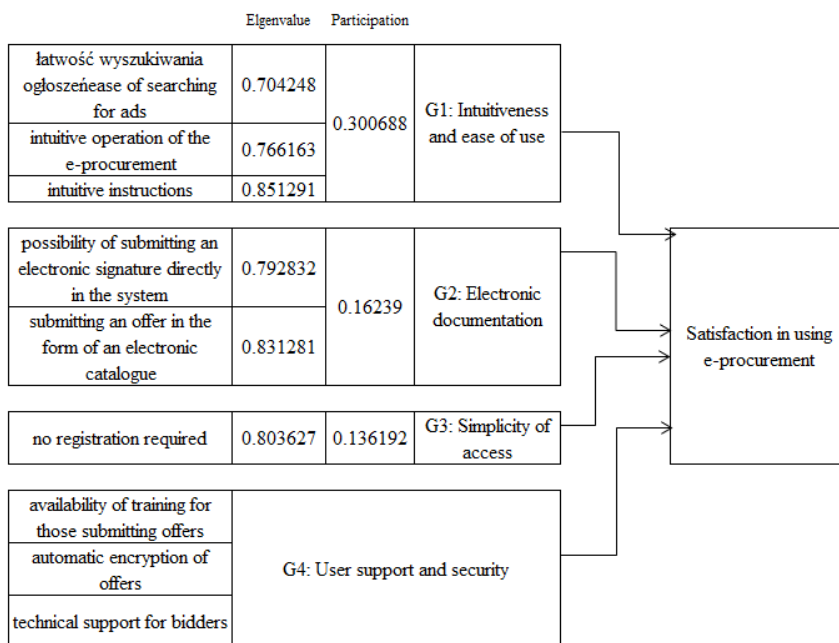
Elgenvalue Participation

| | | | |
|---|---|---|---|
| łatwość wyszukiwania ogłoszeńease of searching for ads | 0.704248 | 0.300688 | G1: Intuitiveness and ease of use |
| intuitive operation of the e-procurement | 0.766163 | | |
| intuitive instructions | 0.851291 | | |

| | | | |
|---|---|---|---|
| possibility of submitting an electronic signature directly in the system | 0.792832 | 0.16239 | G2: Electronic documentation |
| submitting an offer in the form of an electronic catalogue | 0.831281 | | |

| | | | |
|---|---|---|---|
| no registration required | 0.803627 | 0.136192 | G3: Simplicity of access |

| | |
|---|---|
| availability of training for those submitting offers | G4: User support and security |
| automatic encryption of offers | |
| technical support for bidders | |

Satisfaction in using e-procurement